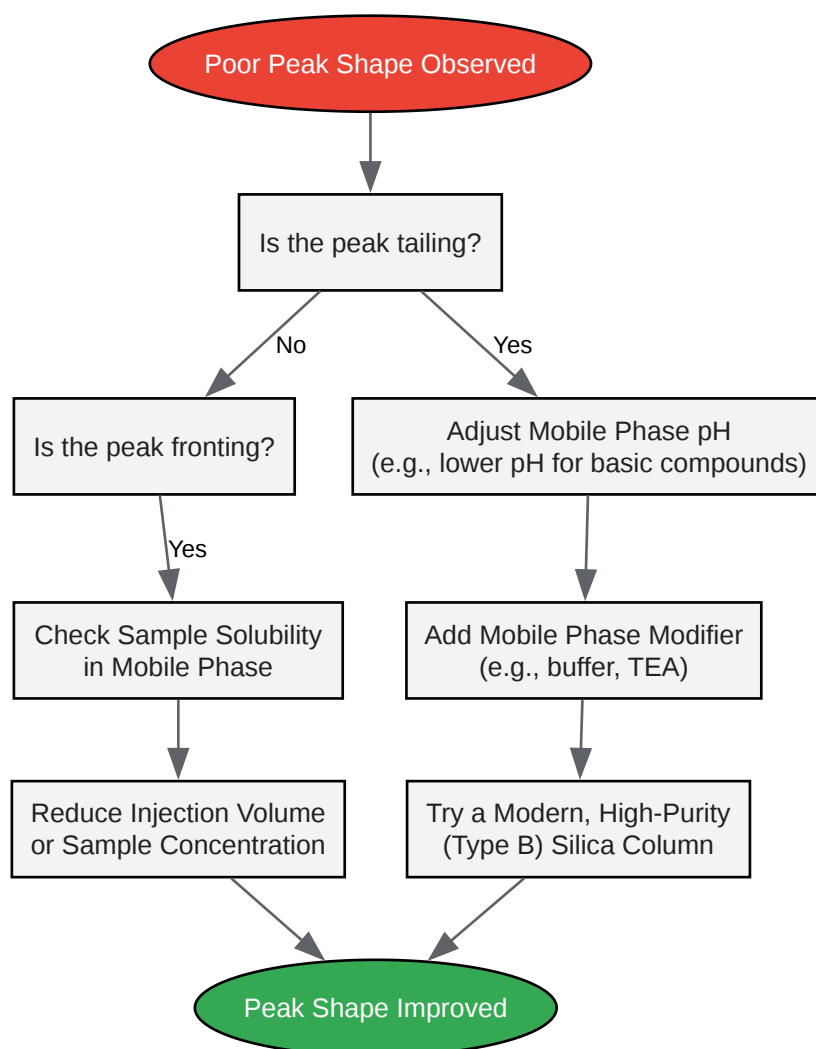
Poor Peak Shape Observed

Is the peak tailing?

No

Yes

Is the peak fronting?

Adjust Mobile Phase pH
(e.g., lower pH for basic compounds)

Yes

Check Sample Solubility in Mobile Phase

Add Mobile Phase Modifier
(e.g., buffer, TEA)

Reduce Injection Volume or Sample Concentration

Try a Modern, High-Purity (Type B) Silica Column

Peak Shape Improved